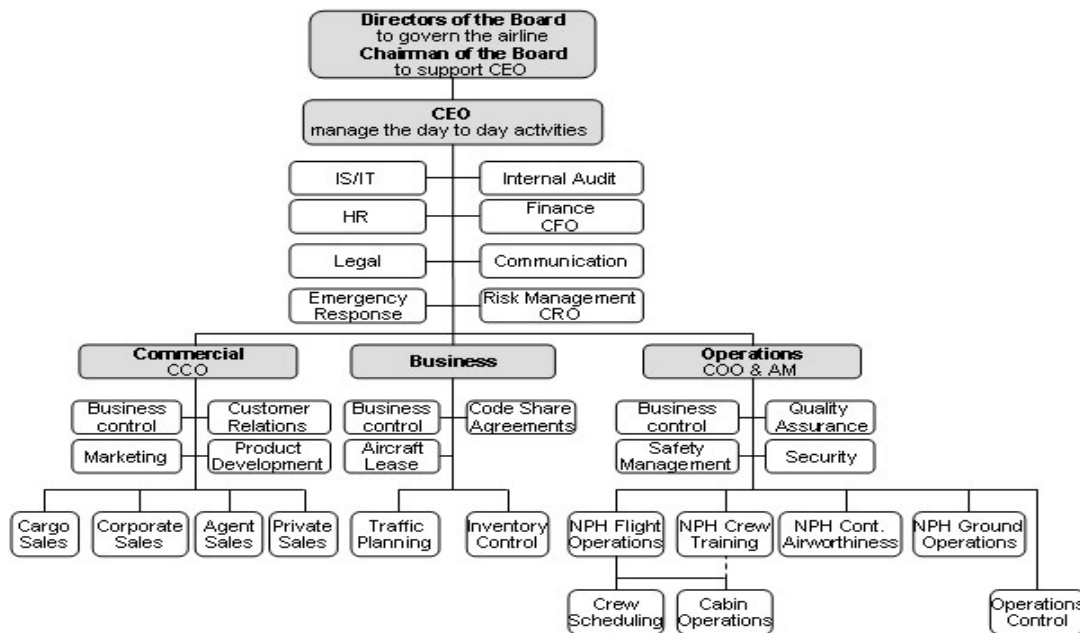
Directors of the Board
to govern the airline
Chairman of the Board
to support CEO

CEO
manage the day to day activities

IS/IT

Internal Audit

HR

Finance
CFO

Legal

Communication

Emergency Response

Risk Management
CRO

Commercial
CCO

Business

Operations
COO & AM

Business control

Customer Relations

Marketing

Product Development

Business control

Code Share Agreements

Aircraft Lease

Business control

Quality Assurance

Safety Management

Security

Cargo Sales

Corporate Sales

Agent Sales

Private Sales

Traffic Planning

Inventory Control

NPH Flight Operations

NPH Crew Training

NPH Cont. Airworthiness

NPH Ground Operations

Crew Scheduling

Cabin Operations

Operations Control